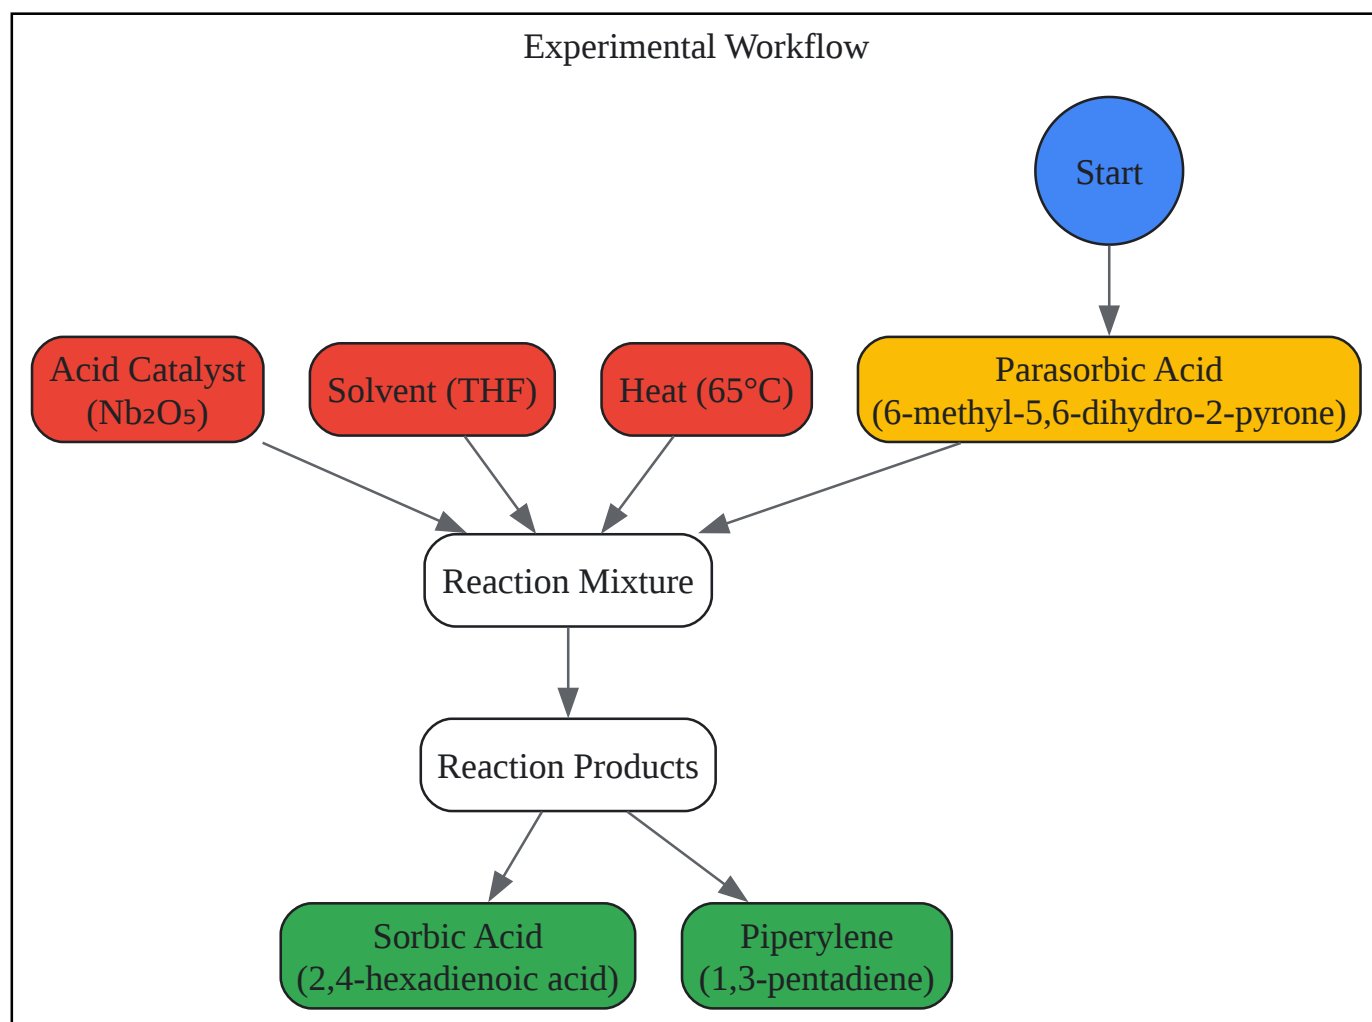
Experimental Workflow

Start

Acid Catalyst ($Nb_2O_5$)

Solvent (THF)

Heat (65°C)

Parasorbic Acid (6-methyl-5,6-dihydro-2-pyrone)

Reaction Mixture

Reaction Products

Sorbic Acid (2,4-hexadienoic acid)

Piperylene (1,3-pentadiene)